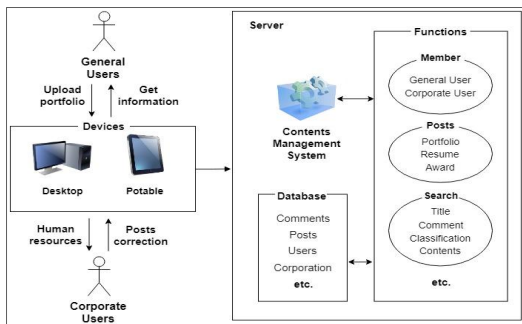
General Users

Upload portfolio

Get information

Devices

Desktop

Potable

Human resources

Posts correction

Corporate Users

Server

Contents Management System

Database

Comments
Posts
Users
Corporation
etc.

Functions

Member
General User
Corporate User

Posts
Portfolio
Resume
Award

Search
Title
Comment
Classification
Contents

etc.